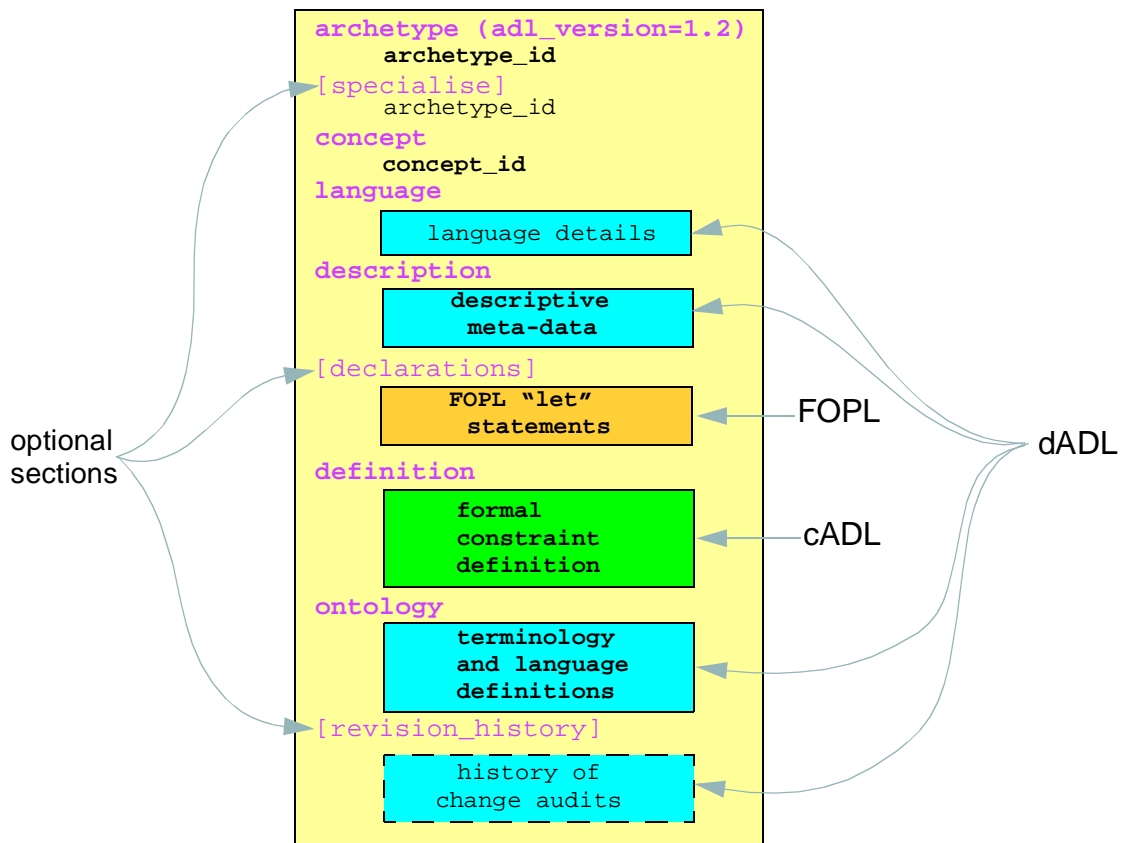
archetype (adl_version=1.2)
archetype_id
[specialise]
archetype_id
concept
concept_id
language
language details
description
descriptive meta-data
[declarations]
FOPL “let” statements
definition
formal constraint definition
ontology
terminology and language definitions
[revision_history]
history of change audits

optional sections

FOPL

cADL

dADL